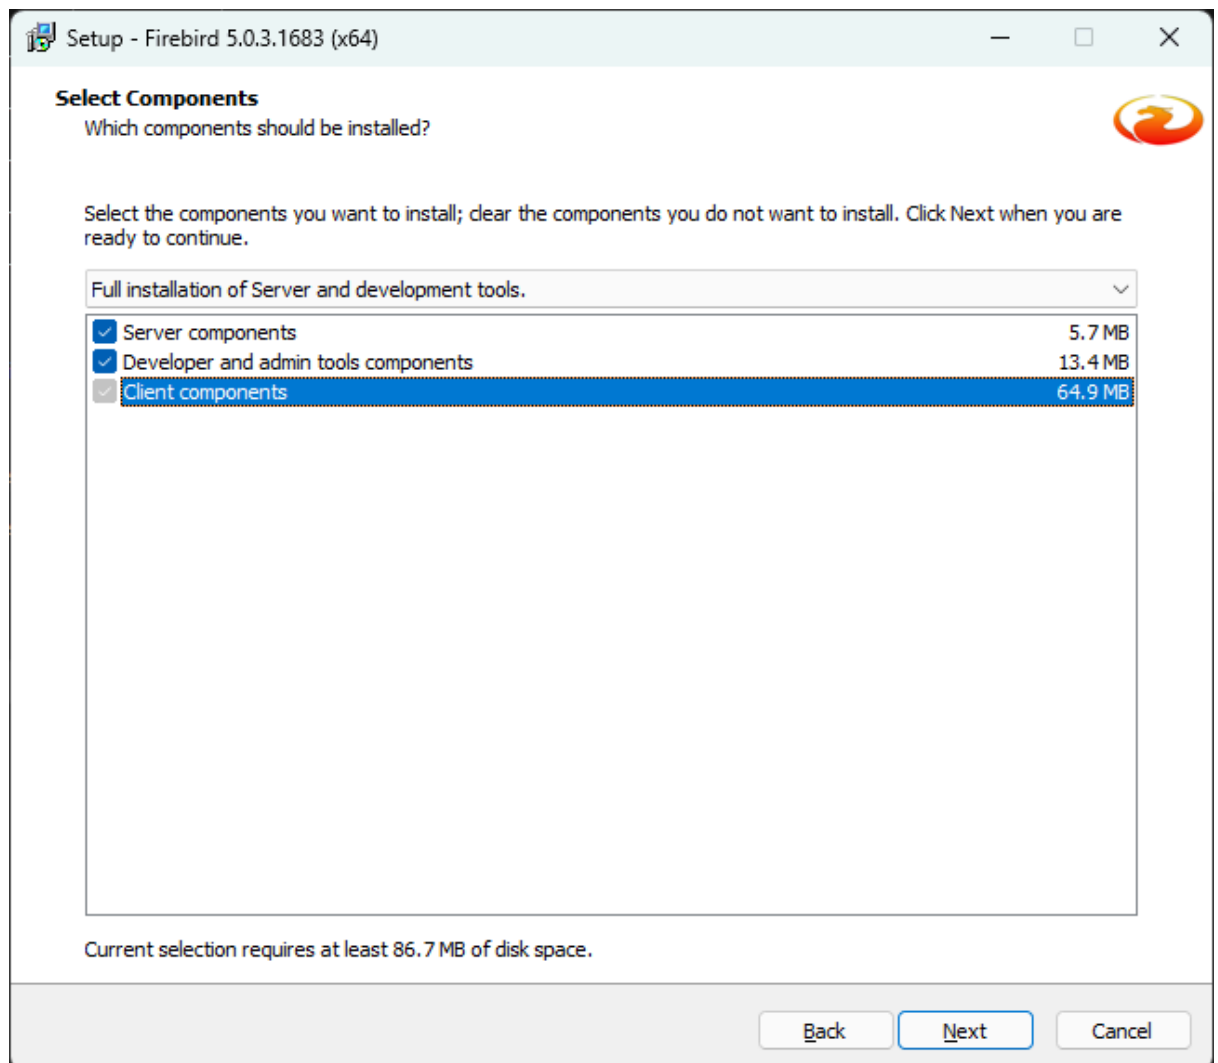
Setup - Firebird 5.0.3.1683 (x64)

Select Components
Which components should be installed?

Select the components you want to install; clear the components you do not want to install. Click Next when you are ready to continue.

Full installation of Server and development tools.

Server components 5.7 MB
Developer and admin tools components 13.4 MB
Client components 64.9 MB

Current selection requires at least 86.7 MB of disk space.

Back Next Cancel